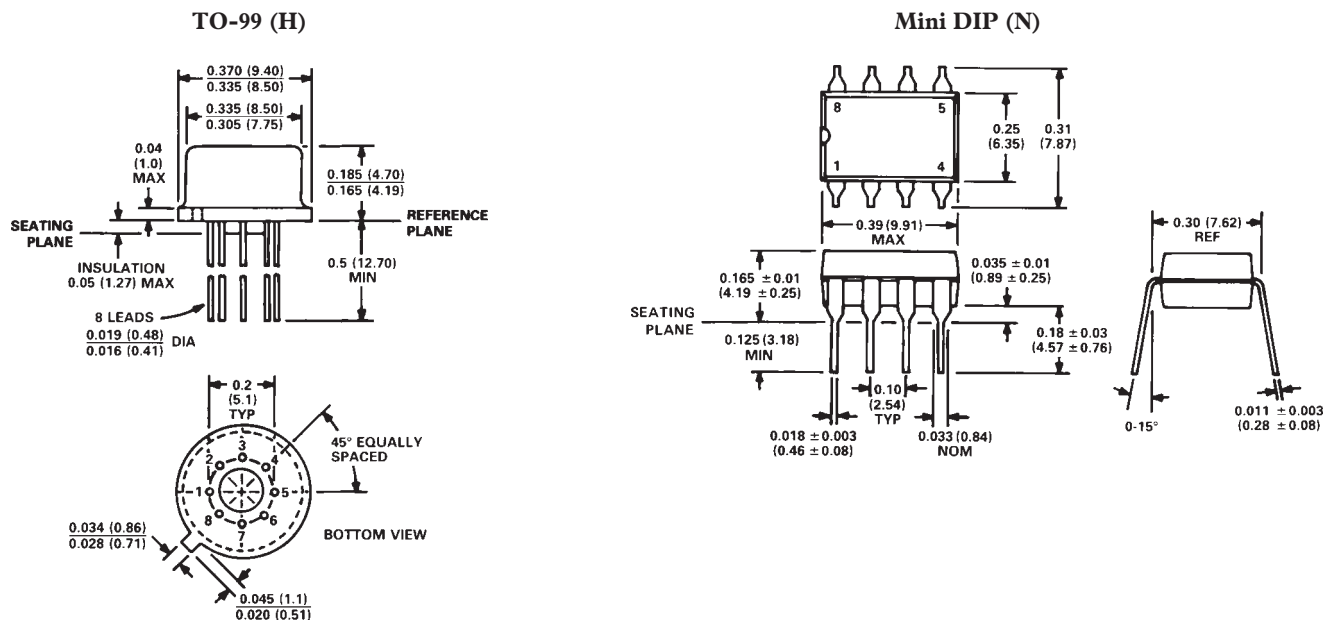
TO-99 (H)

0.370 (9.40)
0.335 (8.50)

0.335 (8.50)
0.305 (7.75)

0.04 (1.0) MAX

0.185 (4.70)
0.165 (4.19)

SEATING PLANE

REFERENCE PLANE

INSULATION 0.05 (1.27) MAX

0.5 (12.70) MIN

8 LEADS

$\frac{0.019\ (0.48)}{0.016\ (0.41)}$ DIA

0.2 (5.1) TYP

45° EQUALLY SPACED

3
2
4
1
5
8
6
7

BOTTOM VIEW

0.034 (0.86)
0.028 (0.71)

0.045 (1.1)
0.020 (0.51)

Mini DIP (N)

8
5
1
4

0.25 (6.35)

0.31 (7.87)

0.39 (9.91) MAX

0.30 (7.62) REF

0.165 $\pm$0.01 (4.19 $\pm$0.25)

0.035 $\pm$ 0.01 (0.89 $\pm$ 0.25)

SEATING PLANE

0.125 (3.18) MIN

0.18 $\pm$ 0.03 (4.57 $\pm$ 0.76)

0.10 (2.54) TYP

0.018 $\pm$ 0.003 (0.46 $\pm$ 0.08)

0.033 (0.84) NOM

0-15°

0.011 $\pm$ 0.003 (0.28 $\pm$ 0.08)